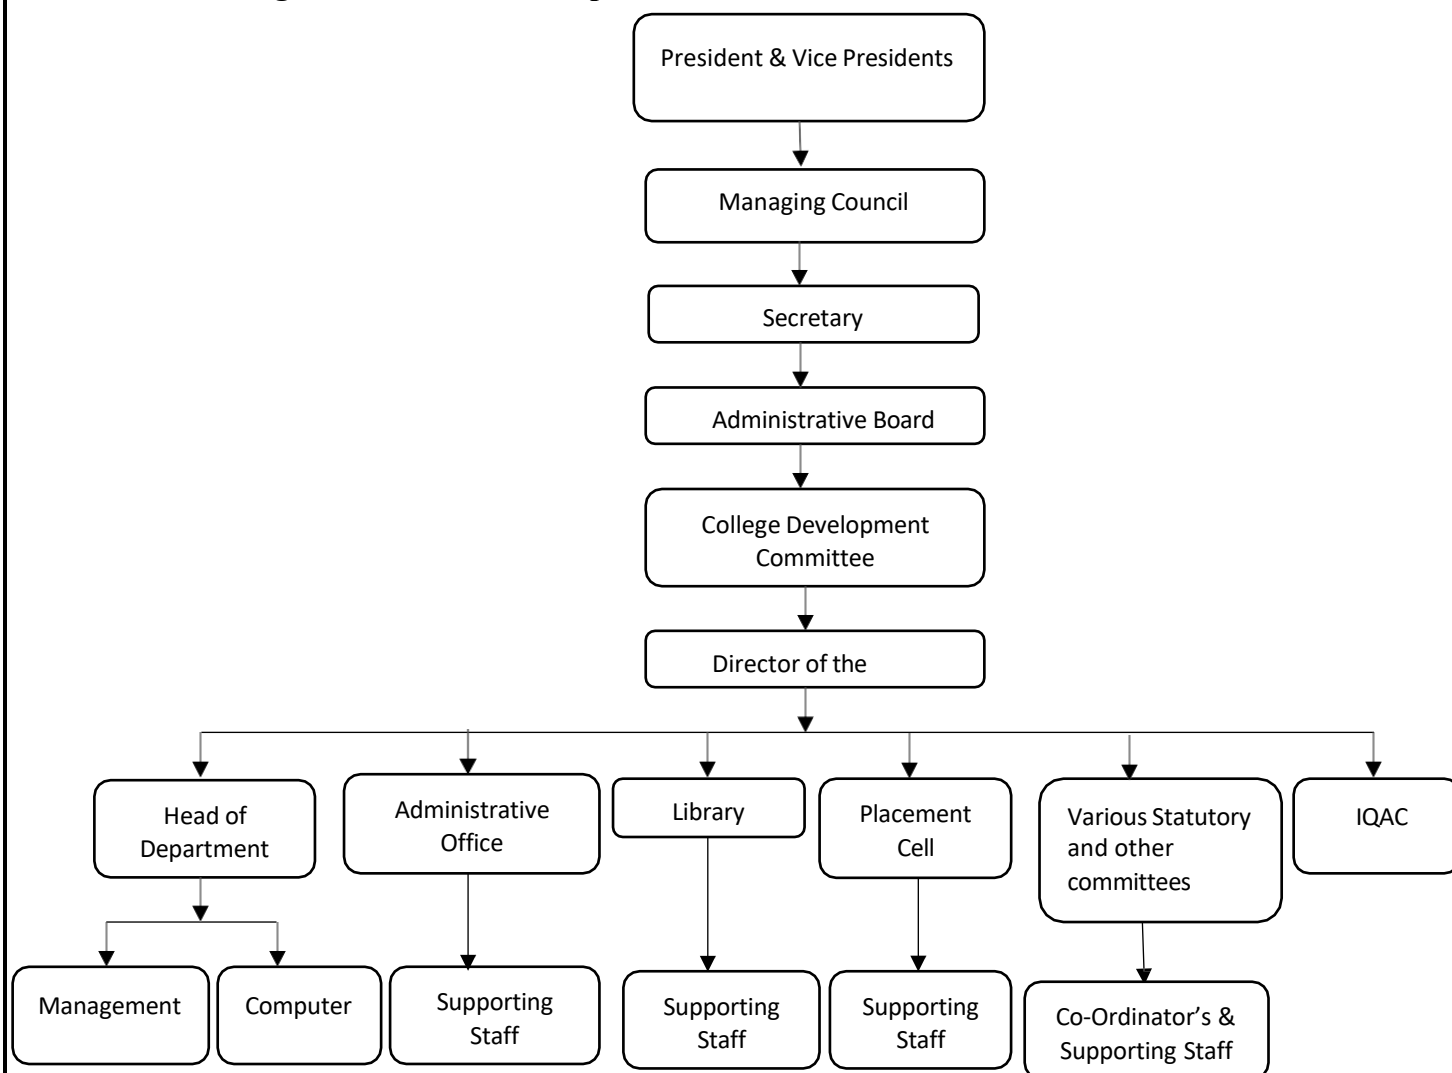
President & Vice Presidents

Managing Council

Secretary

Administrative Board

College Development Committee

Director of the

Head of Department

Administrative Office

Library

Placement Cell

Various Statutory and other committees

IQAC

Management

Computer

Supporting Staff

Supporting Staff

Supporting Staff

Co-Ordinator's & Supporting Staff